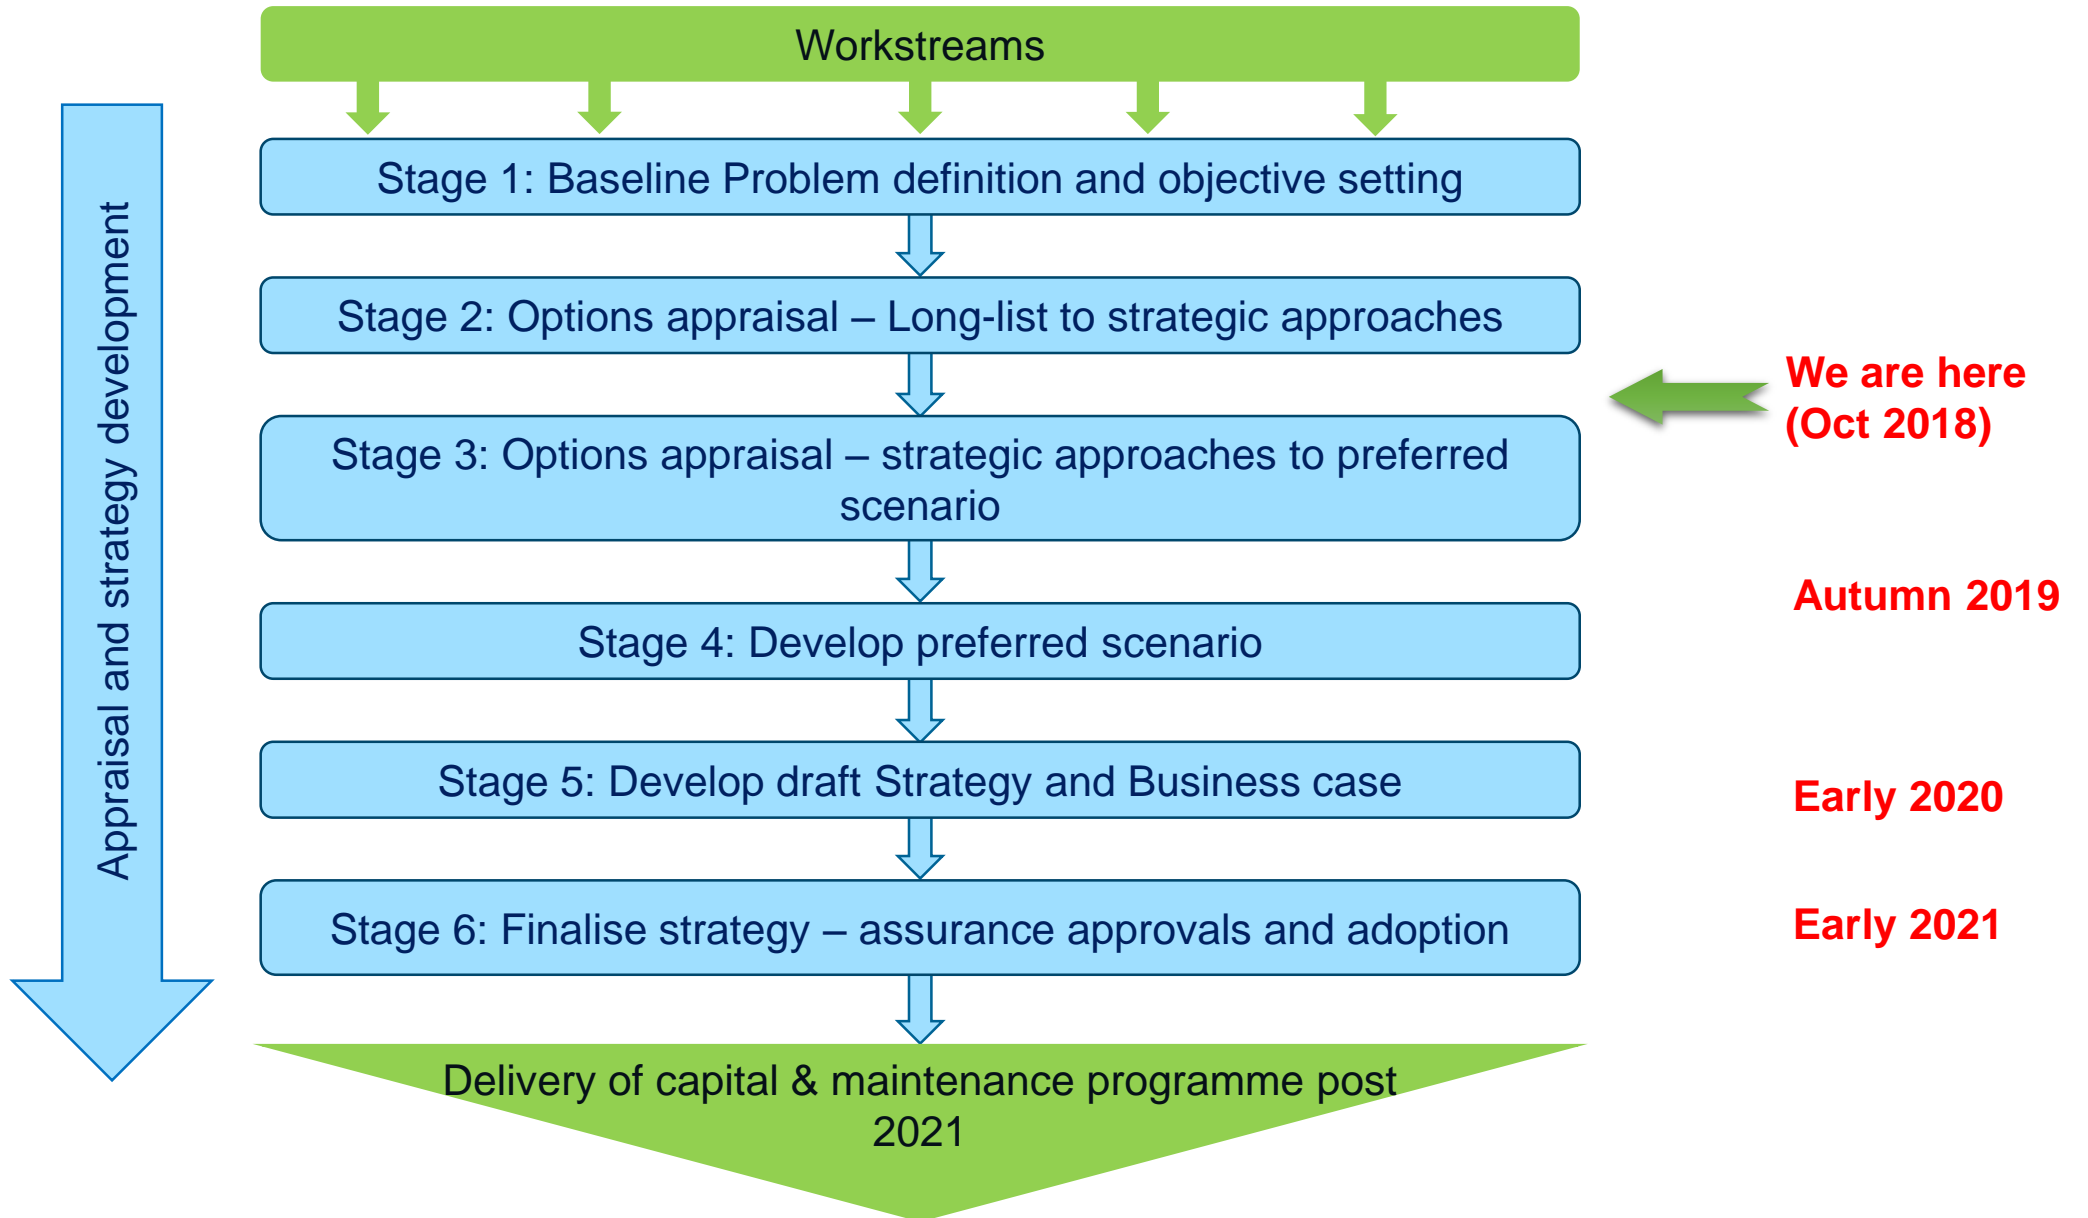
Workstreams

Appraisal and strategy development

Stage 1: Baseline Problem definition and objective setting

Stage 2: Options appraisal – Long-list to strategic approaches

We are here (Oct 2018)

Stage 3: Options appraisal – strategic approaches to preferred scenario

Autumn 2019

Stage 4: Develop preferred scenario

Stage 5: Develop draft Strategy and Business case

Early 2020

Stage 6: Finalise strategy – assurance approvals and adoption

Early 2021

Delivery of capital & maintenance programme post 2021